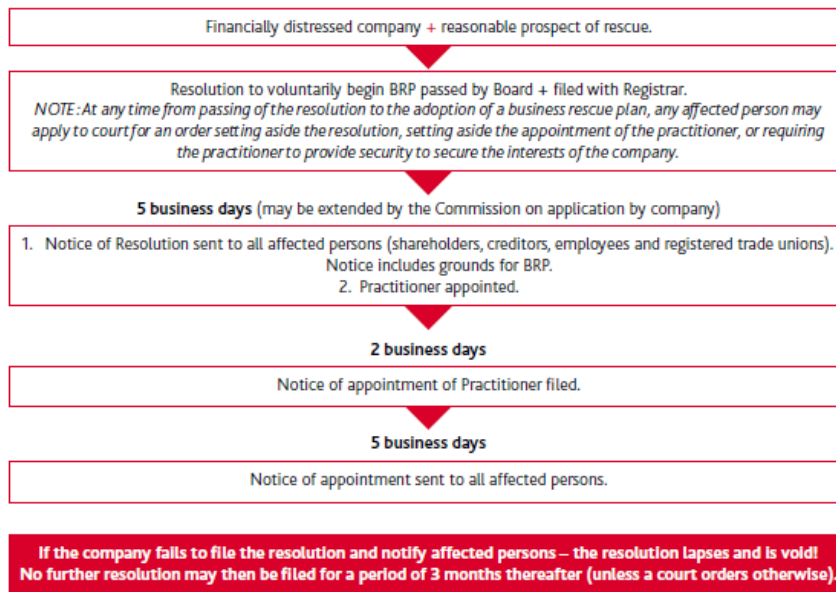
Financially distressed company + reasonable prospect of rescue.

Resolution to voluntarily begin BRP passed by Board + filed with Registrar.
NOTE: At any time from passing of the resolution to the adoption of a business rescue plan, any affected person may apply to court for an order setting aside the resolution, setting aside the appointment of the practitioner, or requiring the practitioner to provide security to secure the interests of the company.

5 business days (may be extended by the Commission on application by company)

1. Notice of Resolution sent to all affected persons (shareholders, creditors, employees and registered trade unions). Notice includes grounds for BRP.
2. Practitioner appointed.

2 business days

Notice of appointment of Practitioner filed.

5 business days

Notice of appointment sent to all affected persons.

If the company fails to file the resolution and notify affected persons – the resolution lapses and is void! No further resolution may then be filed for a period of 3 months thereafter (unless a court orders otherwise).